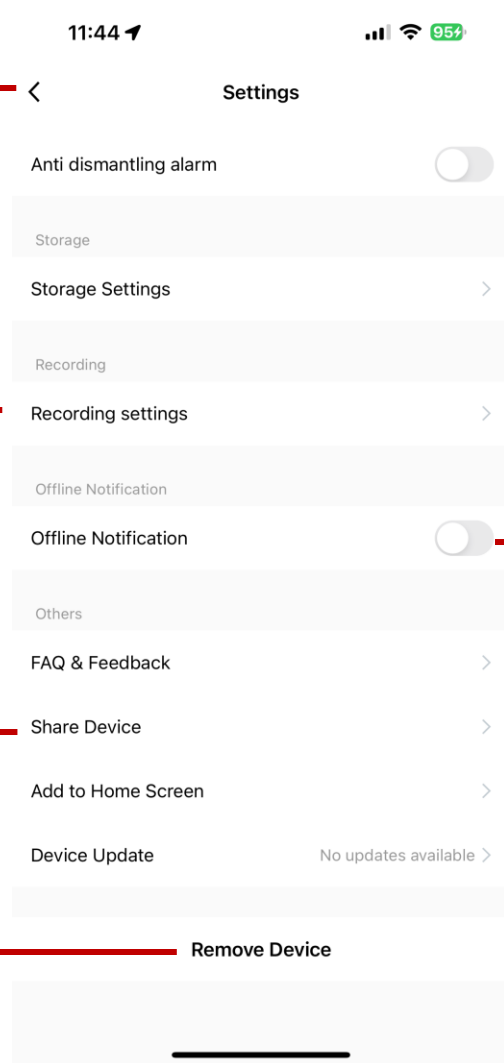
11:44

95

Settings

Anti dismantling alarm

Storage

Storage Settings

Recording

Recording settings

Offline Notification

Offline Notification

Others

FAQ & Feedback

Share Device

Add to Home Screen

Device Update

No updates available

Remove Device